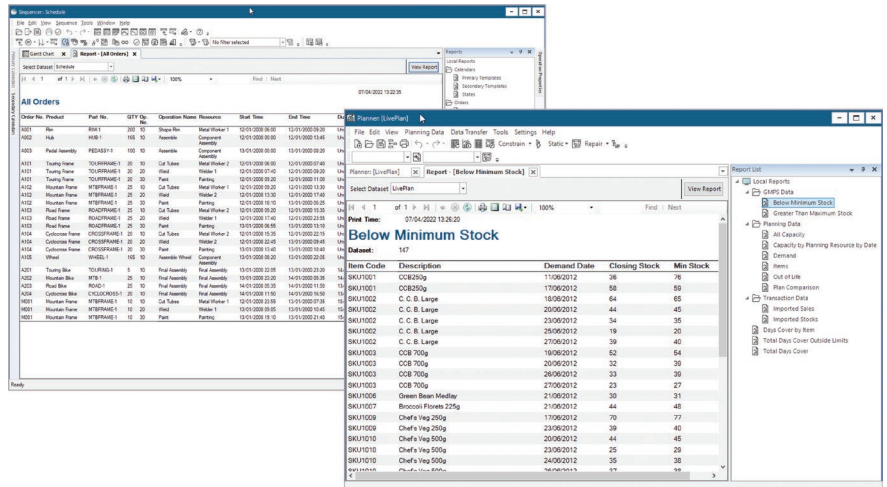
Sequencer - Schedule

File Edit View Sequence Tools Window Help

No filter selected

Gantt Chart | Report - [All Orders]

Select Dataset Schedule

View Report

07/04/2022 13:22:35

All Orders

| Order No. | Product | Part No. | QTY | Op. No. | Operation Name | Resource | Start Time | End Time | Du |
|---|---|---|---|---|---|---|---|---|---|
| A001 | Rim | RIM-1 | 200 | 10 | Shape Rim | Metal Worker 1 | 12/01/2000 06:00 | 12/01/2000 09:20 | Un |
| A002 | Hub | HUB-1 | 165 | 10 | Assemble | Component Assembly | 12/01/2000 06:00 | 12/01/2000 13:45 | Un |
| A003 | Pedal Assembly | PEDASSY-1 | 100 | 10 | Assemble | Component Assembly | 13/01/2000 05:00 | 13/01/2000 09:20 | Un |
| A101 | Touring Frame | TOURFRAME-1 | 20 | 10 | Cut Tubes | Metal Worker 2 | 12/01/2000 06:00 | 12/01/2000 07:40 | Un |
| A101 | Touring Frame | TOURFRAME-1 | 20 | 20 | Weld | Welder 1 | 12/01/2000 09:20 | 12/01/2000 09:20 | Un |
| A101 | Touring Frame | TOURFRAME-1 | 20 | 30 | Paint | Painting | 12/01/2000 09:20 | 12/01/2000 11:00 | Un |
| A102 | Mountain Frame | MTBFRAME-1 | 25 | 10 | Cut Tubes | Metal Worker 1 | 12/01/2000 09:20 | 12/01/2000 13:30 | Un |
| A102 | Mountain Frame | MTBFRAME-1 | 25 | 20 | Weld | Welder 2 | 12/01/2000 13:30 | 12/01/2000 17:40 | Un |
| A102 | Mountain Frame | MTBFRAME-1 | 25 | 30 | Paint | Painting | 12/01/2000 16:10 | 13/01/2000 05:25 | Un |
| A103 | Road Frame | ROADFRAME-1 | 25 | 10 | Cut Tubes | Metal Worker 2 | 12/01/2000 09:20 | 12/01/2000 15:35 | Un |
| A103 | Road Frame | ROADFRAME-1 | 25 | 20 | Weld | Welder 1 | 12/01/2000 17:40 | 12/01/2000 23:55 | Un |
| A103 | Road Frame | ROADFRAME-1 | 25 | 30 | Paint | Painting | 13/01/2000 06:55 | 13/01/2000 13:10 | Un |
| A104 | Cyclocross Frame | CROSSFRAME-1 | 20 | 10 | Cut Tubes | Metal Worker 2 | 12/01/2000 15:35 | 12/01/2000 22:15 | Un |
| A104 | Cyclocross Frame | CROSSFRAME-1 | 20 | 20 | Weld | Welder 2 | 12/01/2000 22:45 | 13/01/2000 09:45 | Un |
| A104 | Cyclocross Frame | CROSSFRAME-1 | 20 | 30 | Paint | Painting | 13/01/2000 13:40 | 13/01/2000 18:40 | Un |
| A105 | Wheel | WHEEL-1 | 165 | 10 | Assemble Wheel | Component Assembly | 13/01/2000 08:20 | 13/01/2000 22:05 | Un |
| A201 | Touring Bike | TOURING-1 | 5 | 10 | Final Assembly | Final Assembly | 13/01/2000 22:05 | 13/01/2000 23:20 | 14 |
| A202 | Mountain Bike | MTB-1 | 25 | 10 | Final Assembly | Final Assembly | 13/01/2000 23:20 | 14/01/2000 05:35 | 14 |
| A203 | Road Bike | ROAD-1 | 25 | 10 | Final Assembly | Final Assembly | 14/01/2000 05:35 | 14/01/2000 11:50 | 13 |
| A204 | Cyclocross Bike | CYCLOCROSS-1 | 20 | 10 | Final Assembly | Final Assembly | 14/01/2000 11:50 | 14/01/2000 16:50 | 13 |
| M001 | Mountain Frame | MTBFRAME-1 | 10 | 10 | Cut Tubes | Metal Worker 1 | 12/01/2000 23:59 | 13/01/2000 07:35 | 15 |
| M001 | Mountain Frame | MTBFRAME-1 | 10 | 20 | Weld | Welder 1 | 13/01/2000 09:05 | 13/01/2000 10:45 | 15 |
| M001 | Mountain Frame | MTBFRAME-1 | 10 | 30 | Paint | Painting | 13/01/2000 18:10 | 13/01/2000 21:40 | 15 |

Ready

Reports
Local Reports
Calendars
Primary Templates
Secondary Templates
States
Orders

Planner: [LivePlan]

File Edit View Planning Data Data Transfer Tools Settings Help

Constrain Static Repair

Planner: [LivePlan] | Report - [Below Minimum Stock]

Select Dataset LivePlan

View Report

of 1 | 100% | Find | Next

Print Time: 07/04/2022 13:26:20

Below Minimum Stock

Dataset: 147

| Item Code | Description | Demand Date | Closing Stock | Min Stock |
|---|---|---|---|---|
| SKU1001 | CCB250g | 11/06/2012 | 36 | 76 |
| SKU1001 | CCB250g | 17/06/2012 | 58 | 59 |
| SKU1002 | C. C. B. Large | 18/06/2012 | 64 | 65 |
| SKU1002 | C. C. B. Large | 20/06/2012 | 44 | 45 |
| SKU1002 | C. C. B. Large | 23/06/2012 | 34 | 35 |
| SKU1002 | C. C. B. Large | 25/06/2012 | 19 | 20 |
| SKU1002 | C. C. B. Large | 27/06/2012 | 39 | 40 |
| SKU1003 | CCB 700g | 19/06/2012 | 52 | 54 |
| SKU1003 | CCB 700g | 20/06/2012 | 32 | 39 |
| SKU1003 | CCB 700g | 26/06/2012 | 33 | 39 |
| SKU1003 | CCB 700g | 27/06/2012 | 23 | 27 |
| SKU1006 | Green Bean Medlay | 21/06/2012 | 30 | 31 |
| SKU1007 | Broccoli Florets 225g | 21/06/2012 | 44 | 48 |
| SKU1009 | Chefs Veg 250g | 17/06/2012 | 70 | 77 |
| SKU1009 | Chefs Veg 250g | 23/06/2012 | 39 | 40 |
| SKU1010 | Chefs Veg 500g | 20/06/2012 | 44 | 45 |
| SKU1010 | Chefs Veg 500g | 23/06/2012 | 25 | 29 |
| SKU1010 | Chefs Veg 500g | 24/06/2012 | 35 | 38 |

Report List
Local Reports
GMPS Data
Below Minimum Stock
Greater Than Maximum Stock
Planning Data
All Capacity
Capacity by Planning Resource by Date
Demand
Items
Out of Life
Plan Comparison
Transaction Data
Imported Sales
Imported Stocks
Days Cover by Item
Total Days Cover Outside Limits
Total Days Cover